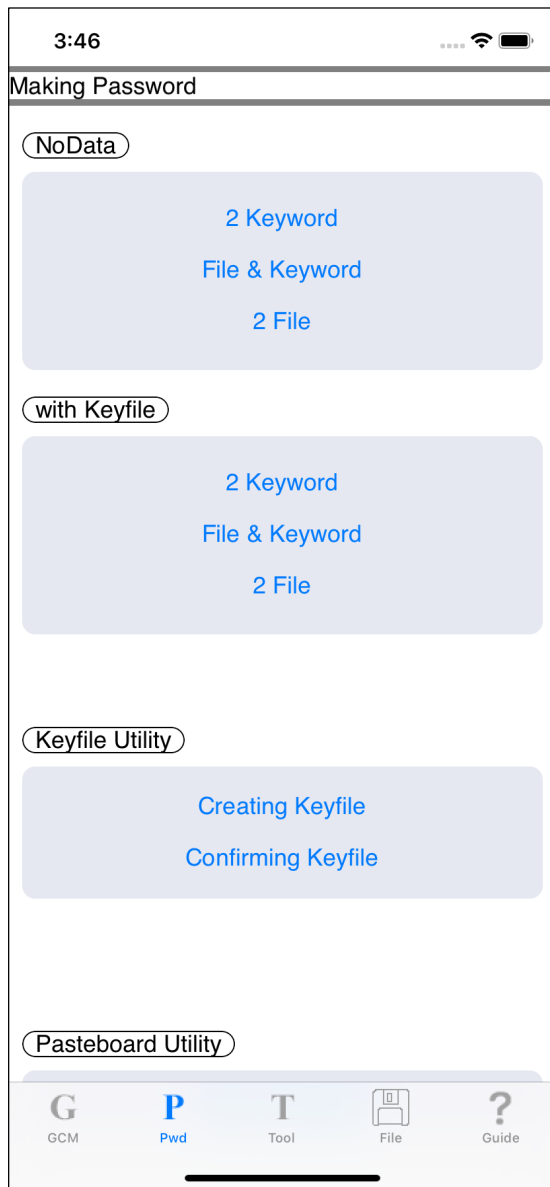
3:46

Making Password

NoData

2 Keyword

File & Keyword

2 File

with Keyfile

2 Keyword

File & Keyword

2 File

Keyfile Utility

Creating Keyfile

Confirming Keyfile

Pasteboard Utility

G
GCM

P
Pwd

T
Tool

File

?
Guide